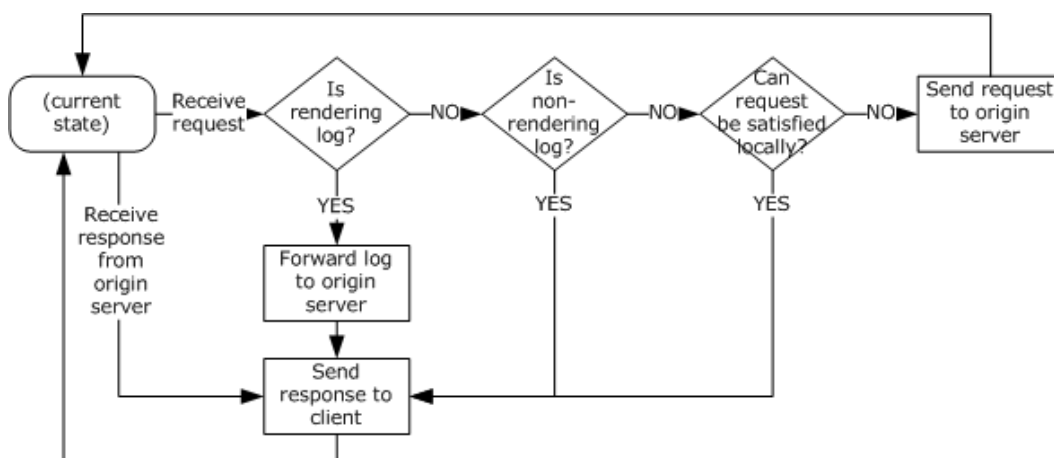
(current state)

Receive request

Is rendering log?

NO

Is non-rendering log?

NO

Can request be satisfied locally?

NO

Send request to origin server

Receive response from origin server

YES

Forward log to origin server

YES

YES

Send response to client